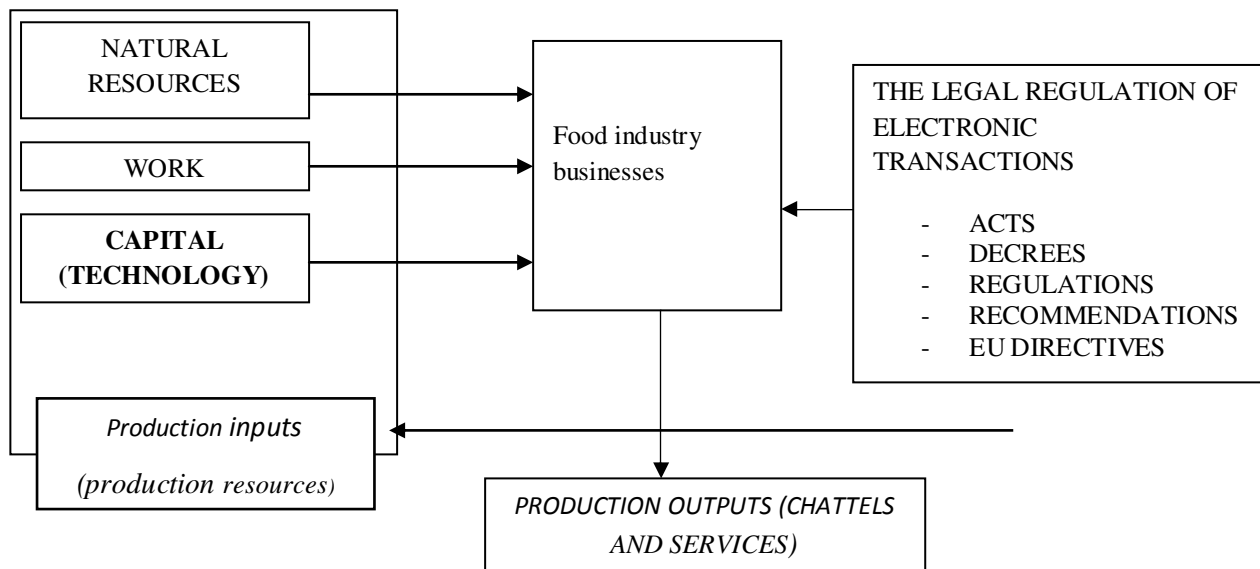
NATURAL RESOURCES

WORK

**CAPITAL (TECHNOLOGY)**

Food industry businesses

THE LEGAL REGULATION OF ELECTRONIC TRANSACTIONS

- ACTS
- DECREES
- REGULATIONS
- RECOMMENDATIONS
- EU DIRECTIVES

*Production inputs*

*(production resources)*

*PRODUCTION OUTPUTS (CHATTELS AND SERVICES)*